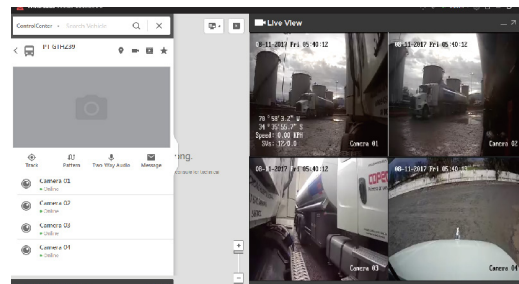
Control Center

PT 6TH239

Track
Pattern
Two Way Audio
Message

Camera 01
Online
Camera 02
Online
Camera 03
Online
Camera 04
Online

ing.

Live View

08-11-2017 Fri 05:40:12
70°58'3.2" W
34°35'55.7" N
Speed: 0.00 KPH
SVs: 12:0.0
Camera 01

08-11-2017 Fri 05:40:12
Camera 02

08-11-2017 Fri 05:40:12
COPEC
Camera 03

08-11-2017 Fri 05:40:12
Camera 04